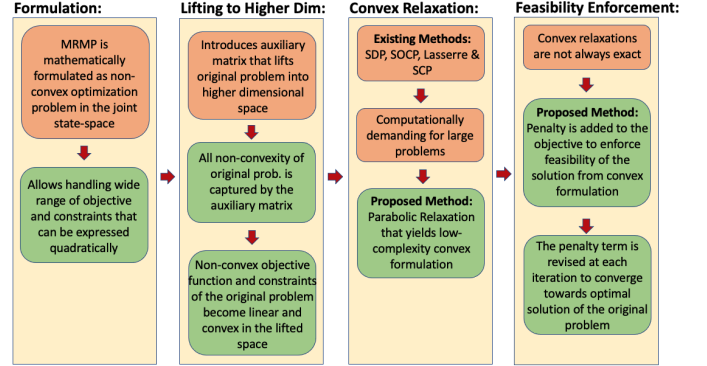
Formulation:

MRMP is mathematically formulated as non-convex optimization problem in the joint state-space

Allows handling wide range of objective and constraints that can be expressed quadratically

Lifting to Higher Dim:

Introduces auxiliary matrix that lifts original problem into higher dimensional space

All non-convexity of original prob. is captured by the auxiliary matrix

Non-convex objective function and constraints of the original problem become linear and convex in the lifted space

Convex Relaxation:

Existing Methods: SDP, SOCP, Lasserre & SCP

Computationally demanding for large problems

Proposed Method: Parabolic Relaxation that yields low-complexity convex formulation

Feasibility Enforcement:

Convex relaxations are not always exact

Proposed Method: Penalty is added to the objective to enforce feasibility of the solution from convex formulation

The penalty term is revised at each iteration to converge towards optimal solution of the original problem